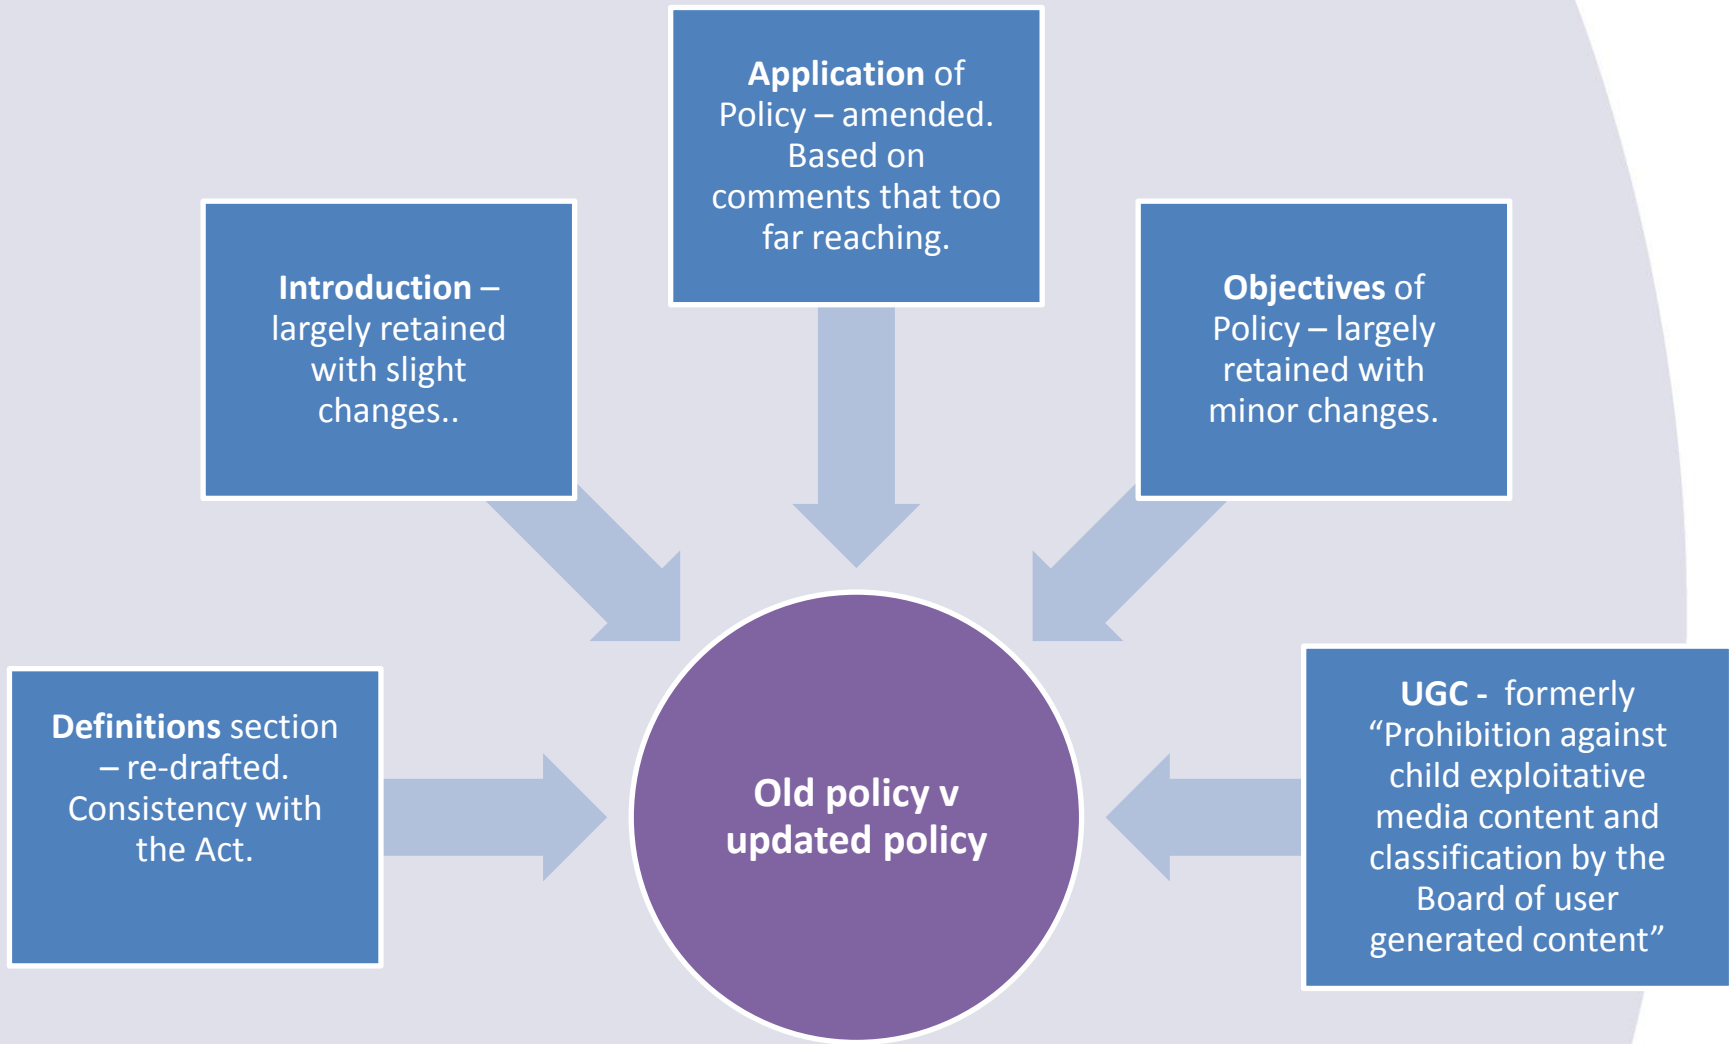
**Application** of Policy – amended. Based on comments that too far reaching.

**Introduction** – largely retained with slight changes..

**Objectives** of Policy – largely retained with minor changes.

**Definitions** section – re-drafted. Consistency with the Act.

**Old policy v updated policy**

**UGC** - formerly “Prohibition against child exploitative media content and classification by the Board of user generated content”